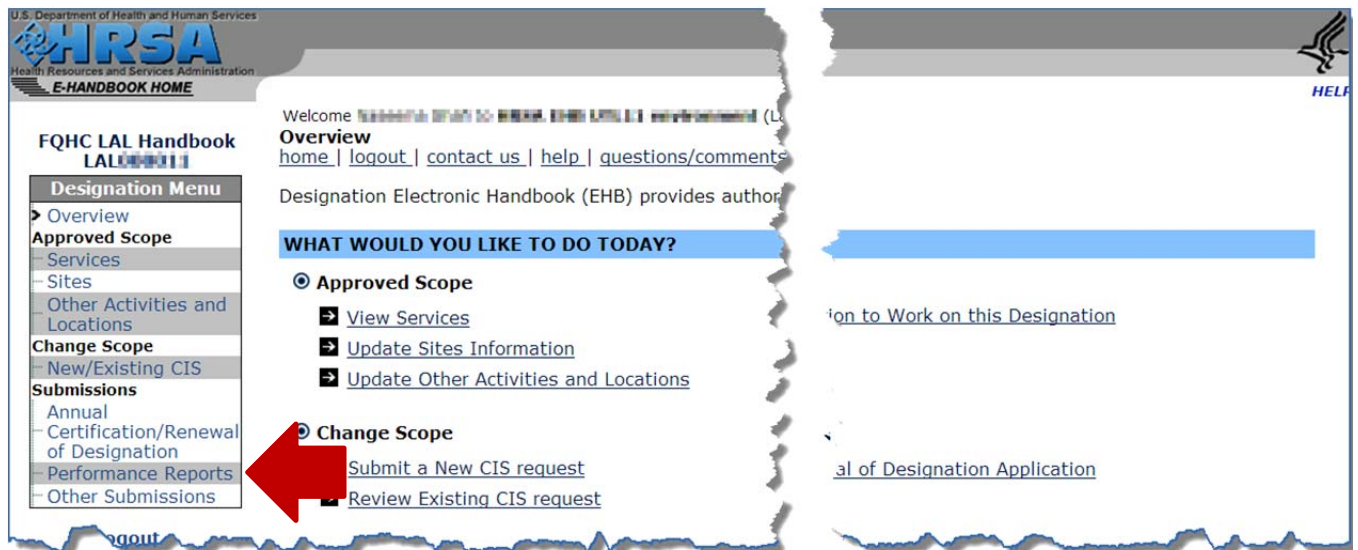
U.S. Department of Health and Human Services
HRSA
Health Resources and Services Administration
E-HANDBOOK HOME

HELP

FQHC LAL Handbook
LAL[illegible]

Designation Menu
Overview
Approved Scope
Services
Sites
Other Activities and Locations
Change Scope
New/Existing CIS
Submissions
Annual Certification/Renewal of Designation
Performance Reports
Other Submissions

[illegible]gout

Welcome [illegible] (L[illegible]
Overview
home | logout | contact us | help | questions/comments

Designation Electronic Handbook (EHB) provides author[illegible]

WHAT WOULD YOU LIKE TO DO TODAY?

Approved Scope
View Services
Update Sites Information
Update Other Activities and Locations

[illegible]ion to Work on this Designation

Change Scope
Submit a New CIS request
Review Existing CIS request

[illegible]al of Designation Application